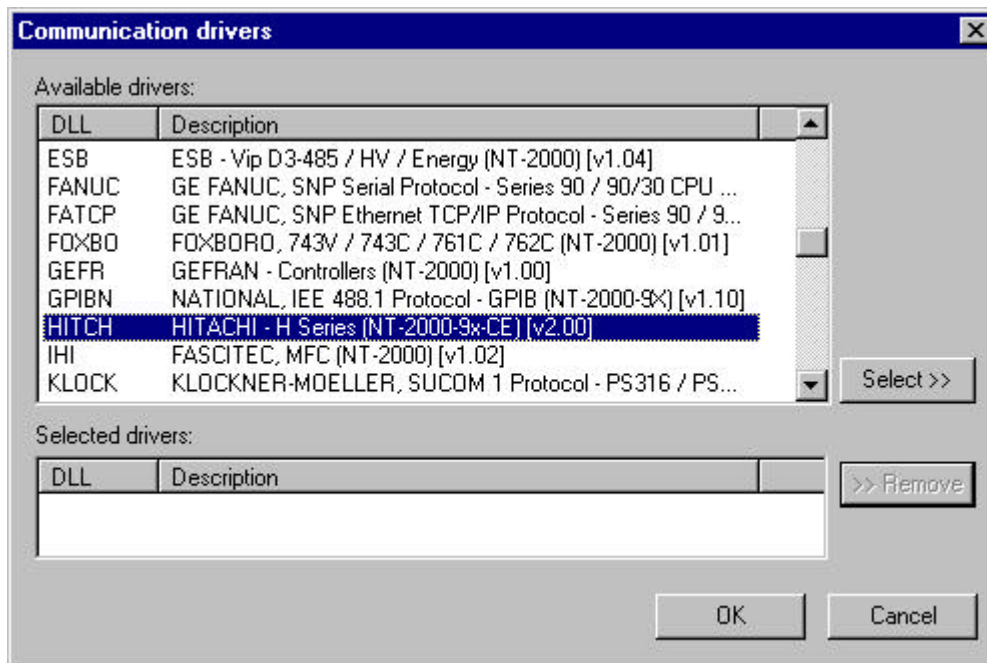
Communication drivers

Available drivers:

| DLL | Description |
|---|---|
| ESB | ESB - Vip D3-485 / HV / Energy (NT-2000) [v1.04] |
| FANUC | GE FANUC, SNP Serial Protocol - Series 90 / 90/30 CPU ... |
| FATCP | GE FANUC, SNP Ethernet TCP/IP Protocol - Series 90 / 9... |
| FOXBO | FOXBORO, 743V / 743C / 761C / 762C (NT-2000) [v1.01] |
| GEFR | GEFRAN - Controllers (NT-2000) [v1.00] |
| GPIBN | NATIONAL, IEE 488.1 Protocol - GPIB (NT-2000-9X) [v1.10] |
| HITCH | HITACHI - H Series (NT-2000-9x-CE) [v2.00] |
| IHI | FASCITEC, MFC (NT-2000) [v1.02] |
| KLOCK | KLOCKNER-MOELLER, SUCOM 1 Protocol - PS316 / PS... |

Select >>

Selected drivers:

| DLL | Description |
|---|---|

>> Remove

OK

Cancel